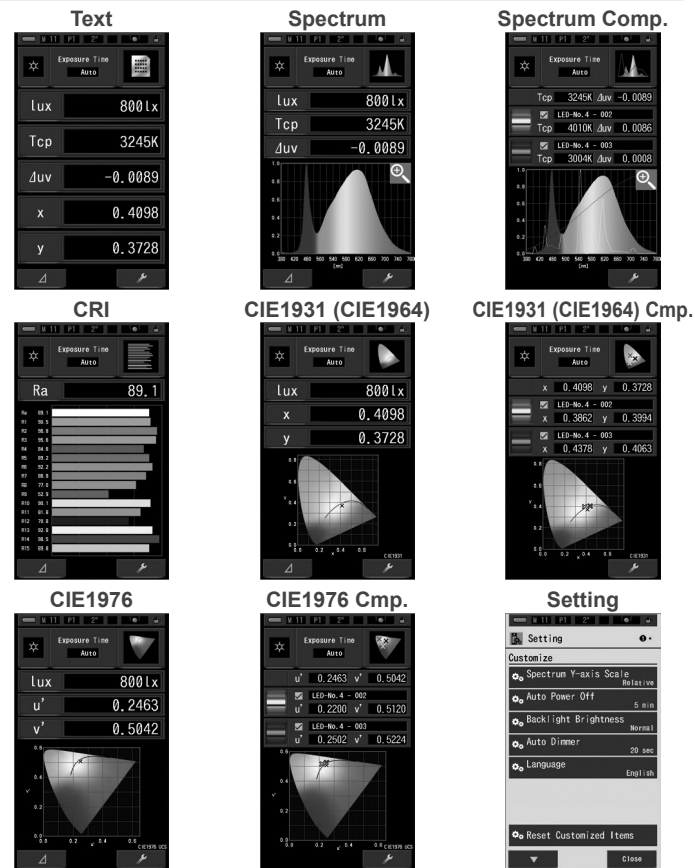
Text

M 11 P1 2°

Exposure Time
Auto

lux 800lx

Tcp 3245K

Δuv −0.0089

x 0.4098

y 0.3728

Spectrum

M 11 P1 2°

Exposure Time
Auto

lux 800lx

Tcp 3245K

Δuv −0.0089

Spectrum Comp.

M 11 P1 2°

Exposure Time
Auto

Tcp 3245K Δuv −0.0089

LED-No.4 - 002
Tcp 4010K Δuv 0.0086

LED-No.4 - 003
Tcp 3004K Δuv 0.0008

CRI

Exposure Time
Auto

Ra 89.1

CIE1931 (CIE1964)

M 11 P1 2°

Exposure Time
Auto

lux 800lx

x 0.4098

y 0.3728

CIE1931

CIE1931 (CIE1964) Cmp.

M 11 P1 2°

Exposure Time
Auto

x 0.4098 y 0.3728

LED-No.4 - 002
x 0.3862 y 0.3994

LED-No.4 - 003
x 0.4378 y 0.4063

CIE1931

CIE1976

M 11 P1 2°

Exposure Time
Auto

lux 800lx

u' 0.2463

v' 0.5042

CIE1976 UCS

CIE1976 Cmp.

M 11 P1 2°

Exposure Time
Auto

u' 0.2463 v' 0.5042

LED-No.4 - 002
u' 0.2200 v' 0.5120

LED-No.4 - 003
u' 0.2502 v' 0.5224

CIE1976 UCS

Setting

Setting

Customize

Spectrum Y-axis Scale
Relative

Auto Power Off
5 min

Backlight Brightness
Normal

Auto Dimmer
20 sec

Language
English

Reset Customized Items

Close